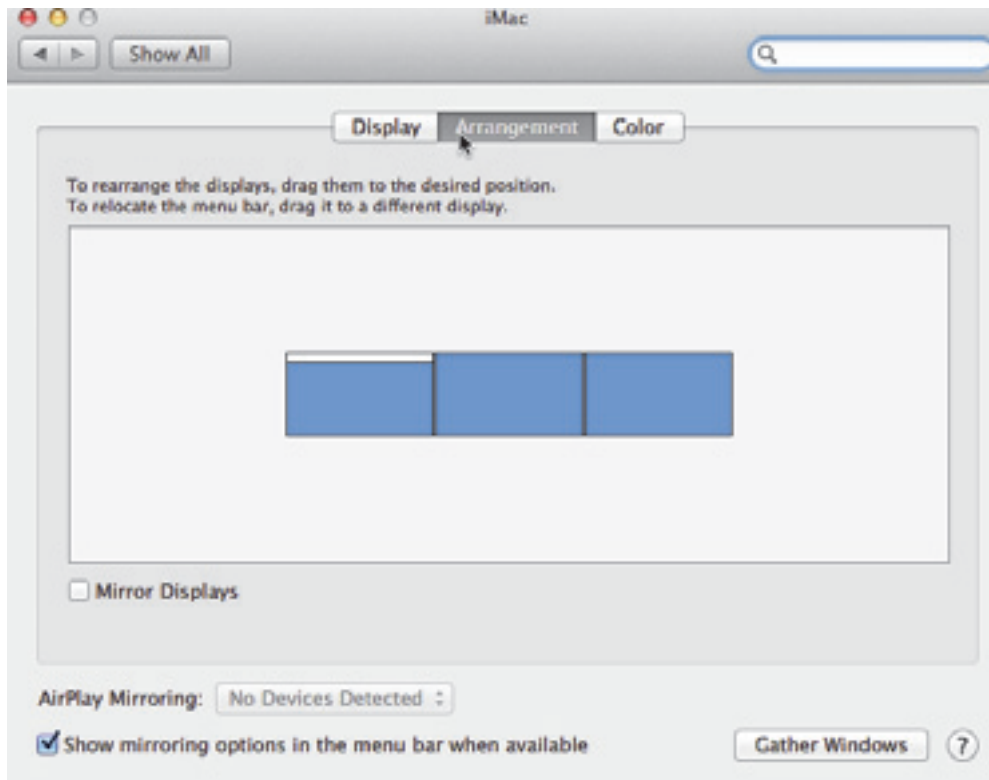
iMac

Show All

Display Arrangement Color

To rearrange the displays, drag them to the desired position.
To relocate the menu bar, drag it to a different display.

Mirror Displays

AirPlay Mirroring: No Devices Detected

Show mirroring options in the menu bar when available

Gather Windows

?